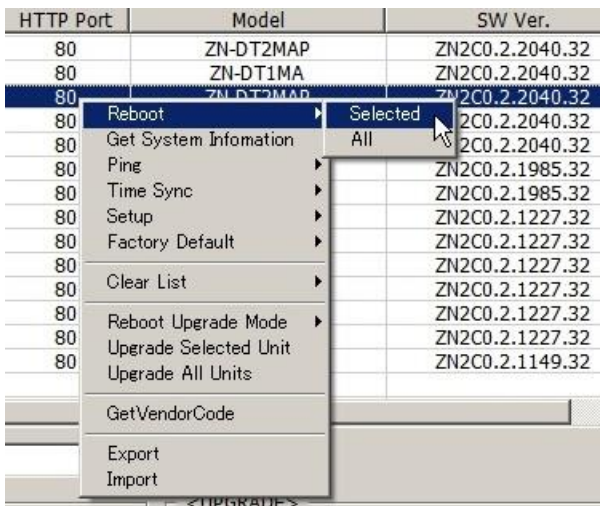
| HTTP Port | Model | SW Ver. |
|---|---|---|
| 80 | ZN-DT2MAP | ZN2C0.2.2040.32 |
| 80 | ZN-DT1MA | ZN2C0.2.2040.32 |
| 80 | ZN-DT2MAP | ZN2C0.2.2040.32 |
| 80 | | ZN2C0.2.2040.32 |
| 80 | | ZN2C0.2.2040.32 |
| 80 | | ZN2C0.2.1985.32 |
| 80 | | ZN2C0.2.1985.32 |
| 80 | | ZN2C0.2.1227.32 |
| 80 | | ZN2C0.2.1227.32 |
| 80 | | ZN2C0.2.1227.32 |
| 80 | | ZN2C0.2.1227.32 |
| 80 | | ZN2C0.2.1227.32 |
| 80 | | ZN2C0.2.1227.32 |
| 80 | | ZN2C0.2.1149.32 |

Reboot
Selected
All
Get System Infomation
Ping
Time Sync
Setup
Factory Default
Clear List
Reboot Upgrade Mode
Upgrade Selected Unit
Upgrade All Units
GetVendorCode
Export
Import

<UPGRADE>